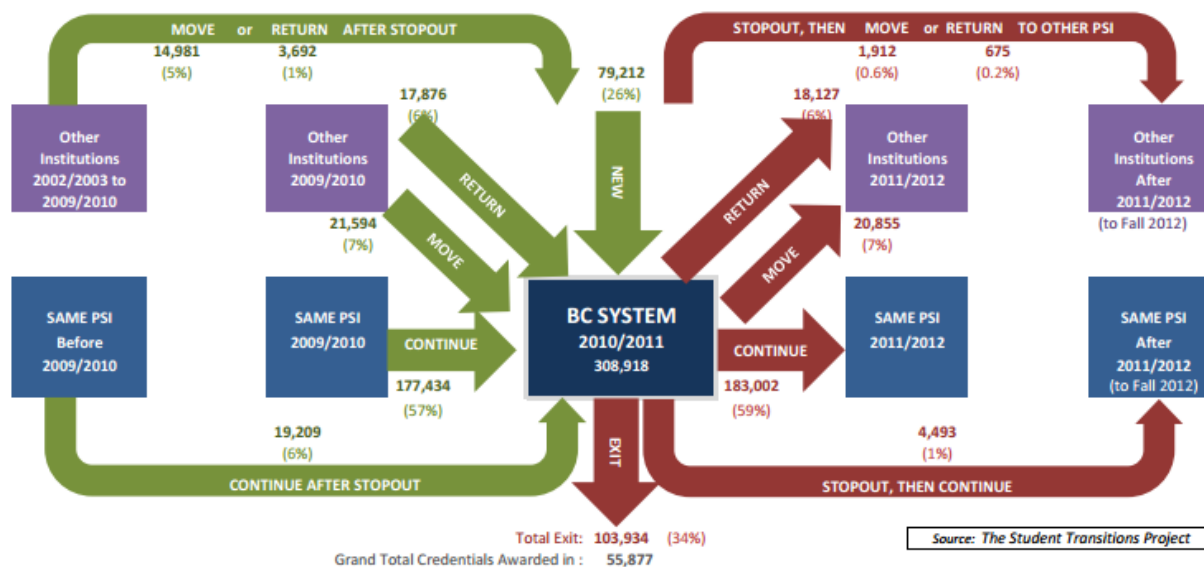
MOVE or RETURN AFTER STOPOUT
14,981
(5%)
3,692
(1%)

79,212
(26%)

STOPOUT, THEN MOVE or RETURN TO OTHER PSI
1,912
(0.6%)
675
(0.2%)

17,876
(6%)

18,127
(6%)

Other Institutions 2002/2003 to 2009/2010

Other Institutions 2009/2010

RETURN

NEW

RETURN

Other Institutions 2011/2012

Other Institutions After 2011/2012 (to Fall 2012)

21,594
(7%)

MOVE

MOVE

20,855
(7%)

SAME PSI Before 2009/2010

SAME PSI 2009/2010

CONTINUE

BC SYSTEM 2010/2011 308,918

CONTINUE

SAME PSI 2011/2012

SAME PSI After 2011/2012 (to Fall 2012)

177,434
(57%)

183,002
(59%)

19,209
(6%)

EXIT

4,493
(1%)

CONTINUE AFTER STOPOUT

STOPOUT, THEN CONTINUE

Total Exit: 103,934 (34%)
Grand Total Credentials Awarded in : 55,877

Source: The Student Transitions Project